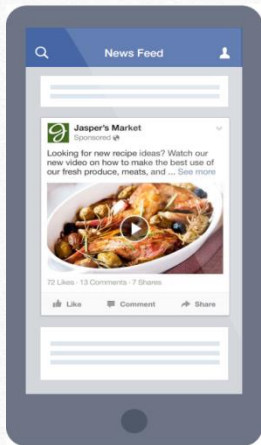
News Feed

Jasper's Market
Sponsored

Looking for new recipe ideas? Watch our new video on how to make the best use of our fresh produce, meats, and ... See more

72 Likes · 13 Comments · 7 Shares

Like Comment Share